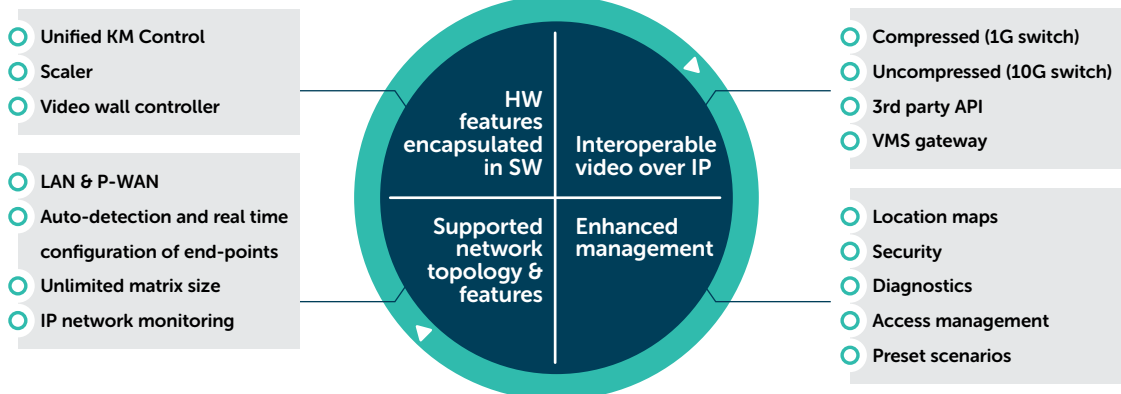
Unified KM Control
Scaler
Video wall controller

HW features encapsulated in SW

Interoperable video over IP

Compressed (1G switch)
Uncompressed (10G switch)
3rd party API
VMS gateway

LAN & P-WAN
Auto-detection and real time configuration of end-points
Unlimited matrix size
IP network monitoring

Supported network topology & features

Enhanced management

Location maps
Security
Diagnostics
Access management
Preset scenarios